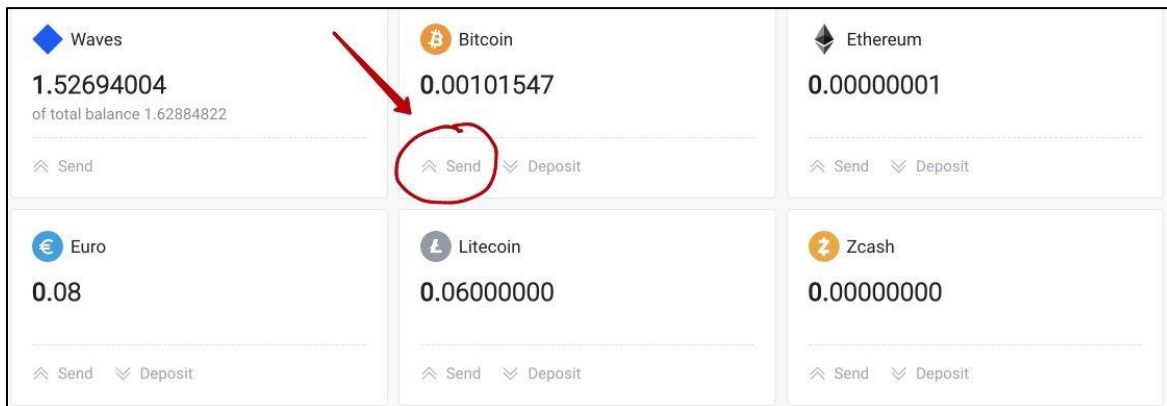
Waves
1.52694004
of total balance 1.62884822
Send

Bitcoin
0.00101547
Send Deposit

Ethereum
0.00000001
Send Deposit

Euro
0.08
Send Deposit

Litecoin
0.06000000
Send Deposit

Zcash
0.00000000
Send Deposit